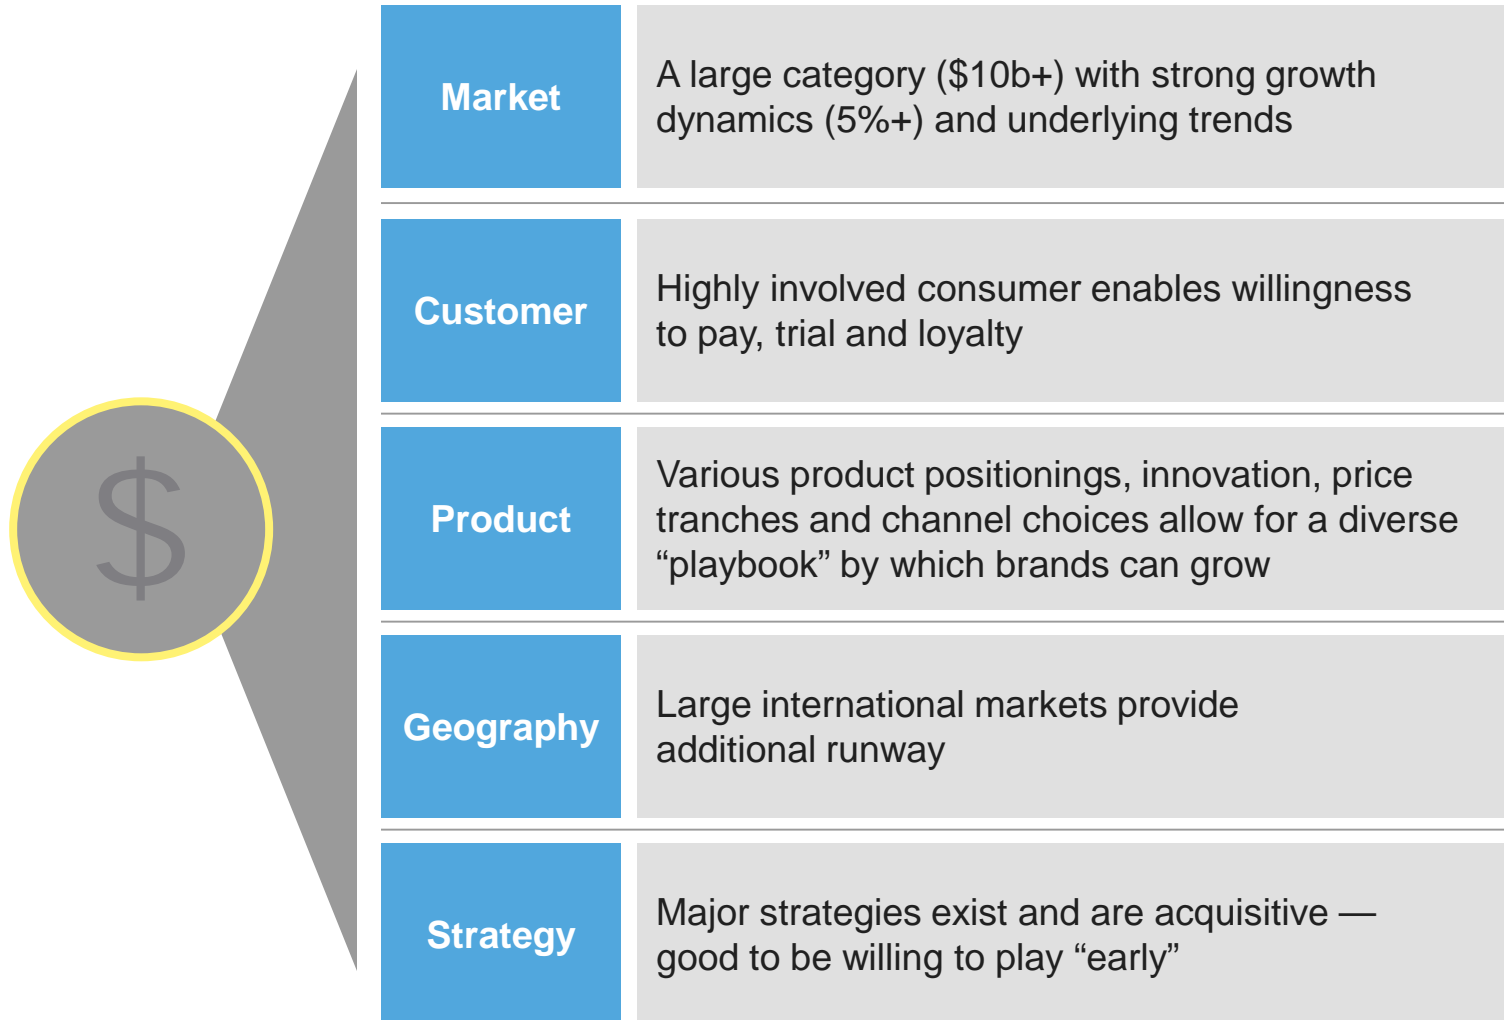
$

| | |
|---|---|
| Market | A large category (\$10b+) with strong growth dynamics (5%+) and underlying trends |
| Customer | Highly involved consumer enables willingness to pay, trial and loyalty |
| Product | Various product positionings, innovation, price tranches and channel choices allow for a diverse “playbook” by which brands can grow |
| Geography | Large international markets provide additional runway |
| Strategy | Major strategies exist and are acquisitive — good to be willing to play “early” |